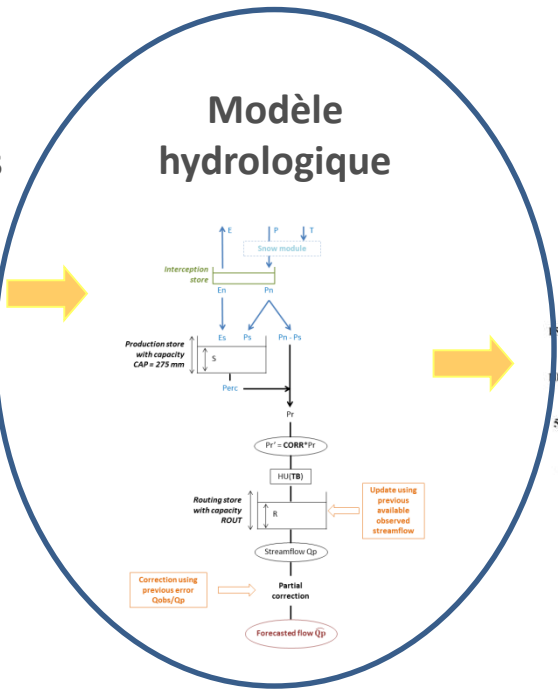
Modèle hydrologique

E
P
T
Snow module
Interception store
En
Pn
Es
Ps
Pn - Ps
Production store with capacity CAP = 275 mm
S
Perc
Pr
Pr' = CORR*Pr
HU(TB)
Routing store with capacity ROUT
R
Update using previous available observed streamflow
Streamflow Qp
Correction using previous error Qobs/Qp
Partial correction
Forecasted flow Qp